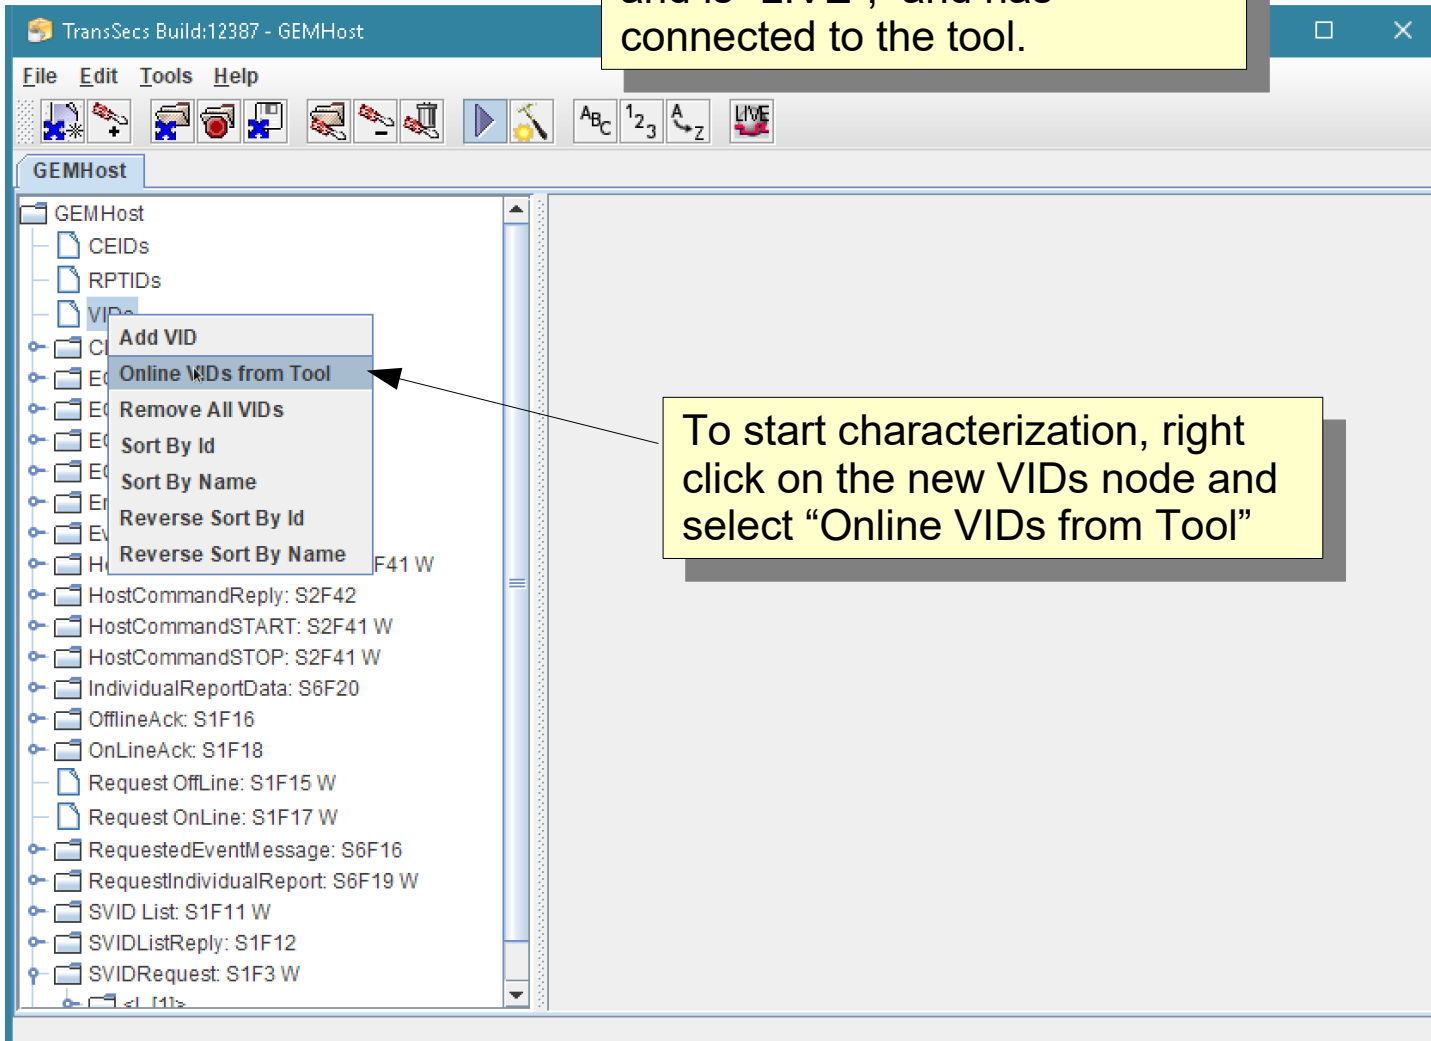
TransSecs Build:12387 - GEMHost

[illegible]
connected to the tool.

File Edit Tools Help

GEMHost

GEMHost
CEIDs
RPTIDs
VIDs
Cl
E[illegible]
E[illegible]
E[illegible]
E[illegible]
E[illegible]
E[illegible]
H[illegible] F41 W
HostCommandReply: S2F42
HostCommandSTART: S2F41 W
HostCommandSTOP: S2F41 W
IndividualReportData: S6F20
OfflineAck: S1F16
OnLineAck: S1F18
Request OffLine: S1F15 W
Request OnLine: S1F17 W
RequestedEventMessage: S6F16
RequestIndividualReport: S6F19 W
SVID List: S1F11 W
SVIDListReply: S1F12
SVIDRequest: S1F3 W
<L [1]>

Add VID
Online VIDs from Tool
Remove All VIDs
Sort By Id
Sort By Name
Reverse Sort By Id
Reverse Sort By Name

To start characterization, right click on the new VIDs node and select “Online VIDs from Tool”